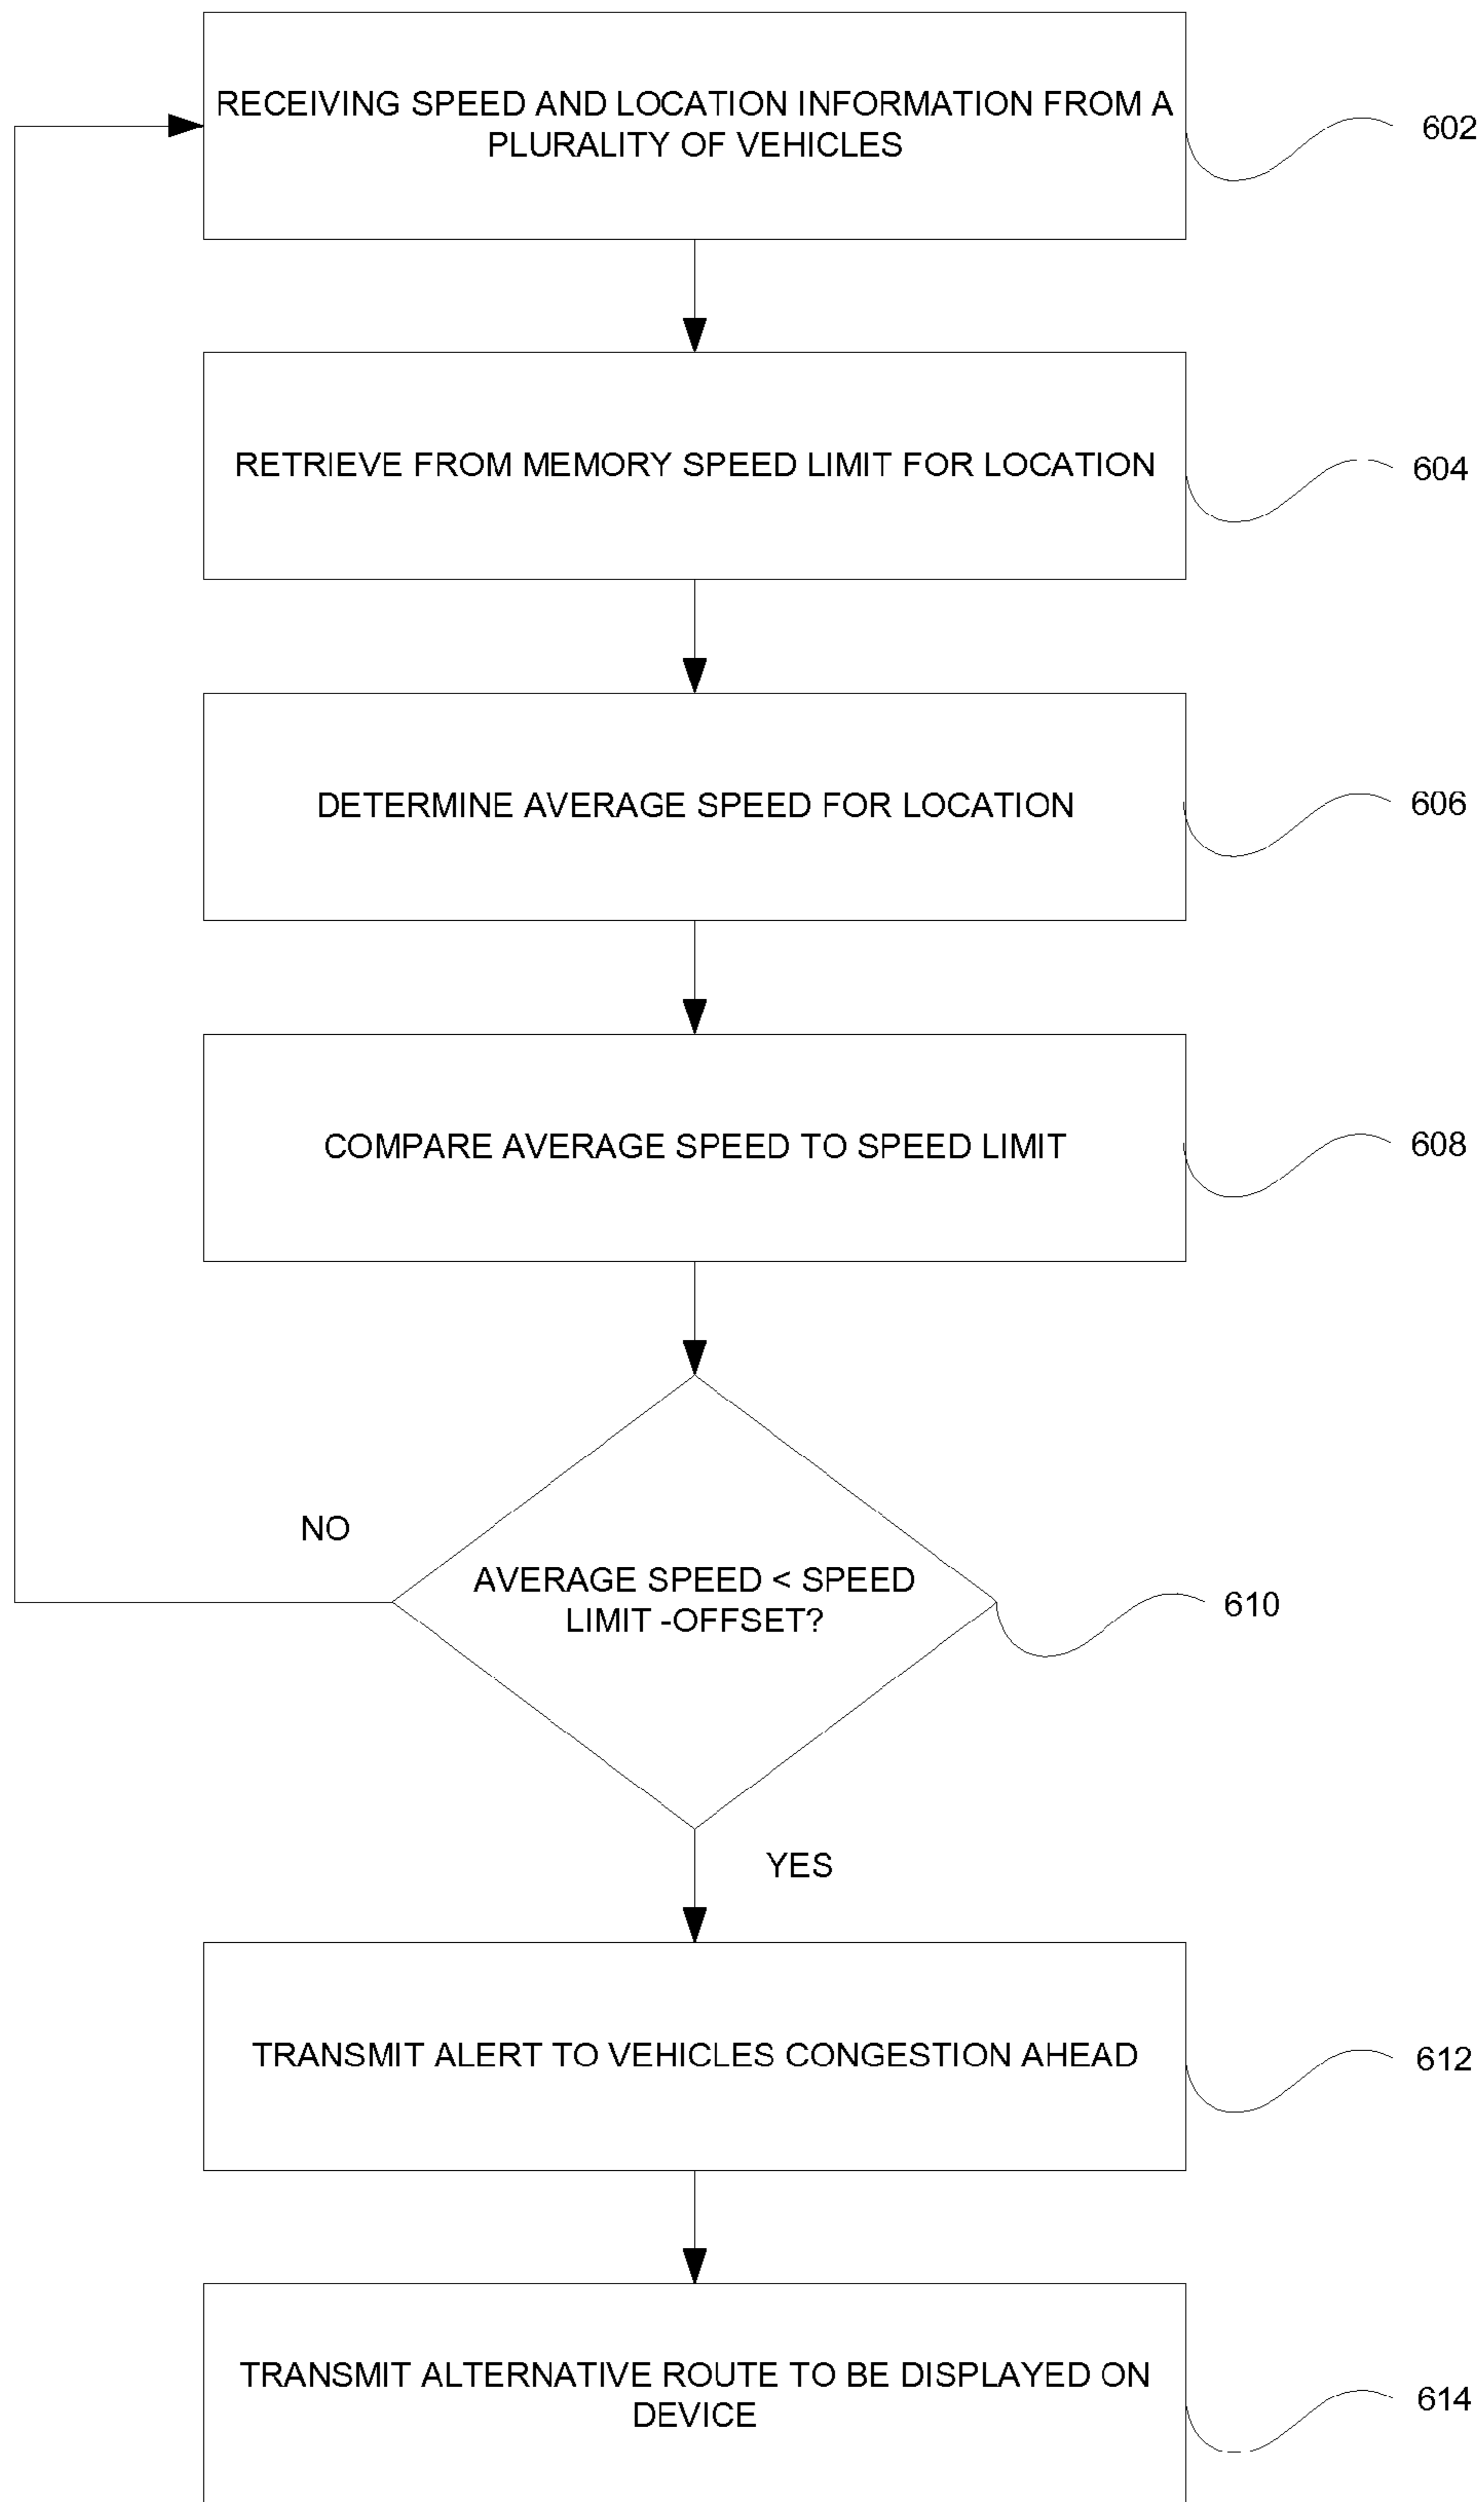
RECEIVING SPEED AND LOCATION INFORMATION FROM A PLURALITY OF VEHICLES

602

RETRIEVE FROM MEMORY SPEED LIMIT FOR LOCATION

604

DETERMINE AVERAGE SPEED FOR LOCATION

606

COMPARE AVERAGE SPEED TO SPEED LIMIT

608

NO

AVERAGE SPEED < SPEED LIMIT -OFFSET?

610

YES

TRANSMIT ALERT TO VEHICLES CONGESTION AHEAD

612

TRANSMIT ALTERNATIVE ROUTE TO BE DISPLAYED ON DEVICE

614